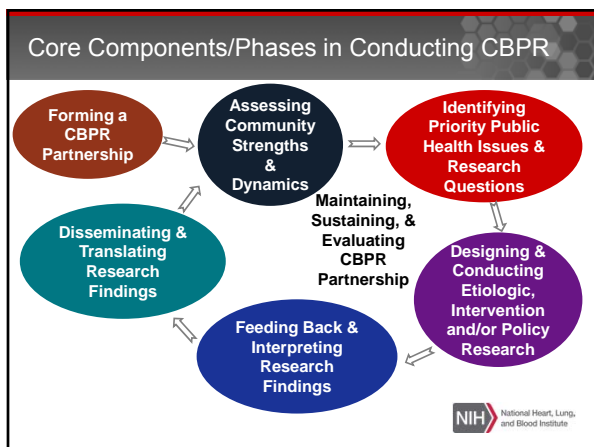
Core Components/Phases in Conducting CBPR

Forming a CBPR Partnership

Assessing Community Strengths & Dynamics

Identifying Priority Public Health Issues & Research Questions

Maintaining, Sustaining, & Evaluating CBPR Partnership

Designing & Conducting Etiologic, Intervention and/or Policy Research

Feeding Back & Interpreting Research Findings

Disseminating & Translating Research Findings

NIH National Heart, Lung, and Blood Institute